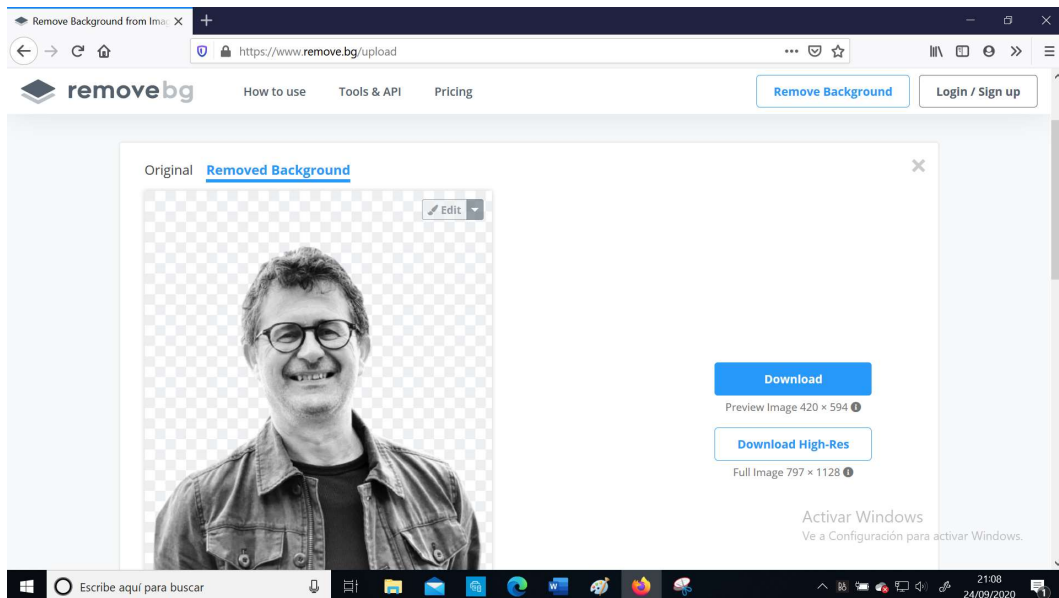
Remove Background from Ima ×

https://www.remove.bg/upload

remove bg How to use Tools & API Pricing Remove Background Login / Sign up

Original Removed Background

Edit

Download

Preview Image 420 × 594

Download High-Res

Full Image 797 × 1128

Activar Windows
Ve a Configuración para activar Windows.

Escribe aquí para buscar

21:08
24/09/2020